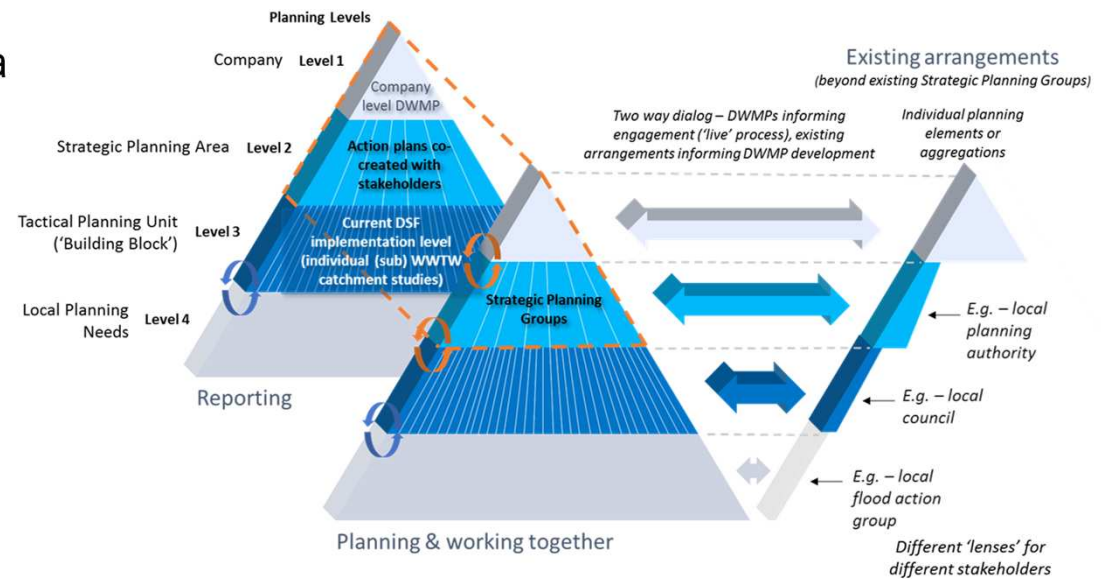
a

Planning Levels

Company Level 1

Company level DWMP

Strategic Planning Area Level 2

Action plans co-created with stakeholders

Tactical Planning Unit ('Building Block') Level 3

Current DSF implementation level (individual (sub) WWTW catchment studies)

Local Planning Needs Level 4

Strategic Planning Groups

Reporting

Planning & working together

Existing arrangements
(beyond existing Strategic Planning Groups)

Two way dialog – DWMPs informing engagement ('live' process), existing arrangements informing DWMP development

Individual planning elements or aggregations

E.g. – local planning authority

E.g. – local council

E.g. – local flood action group

Different 'lenses' for different stakeholders